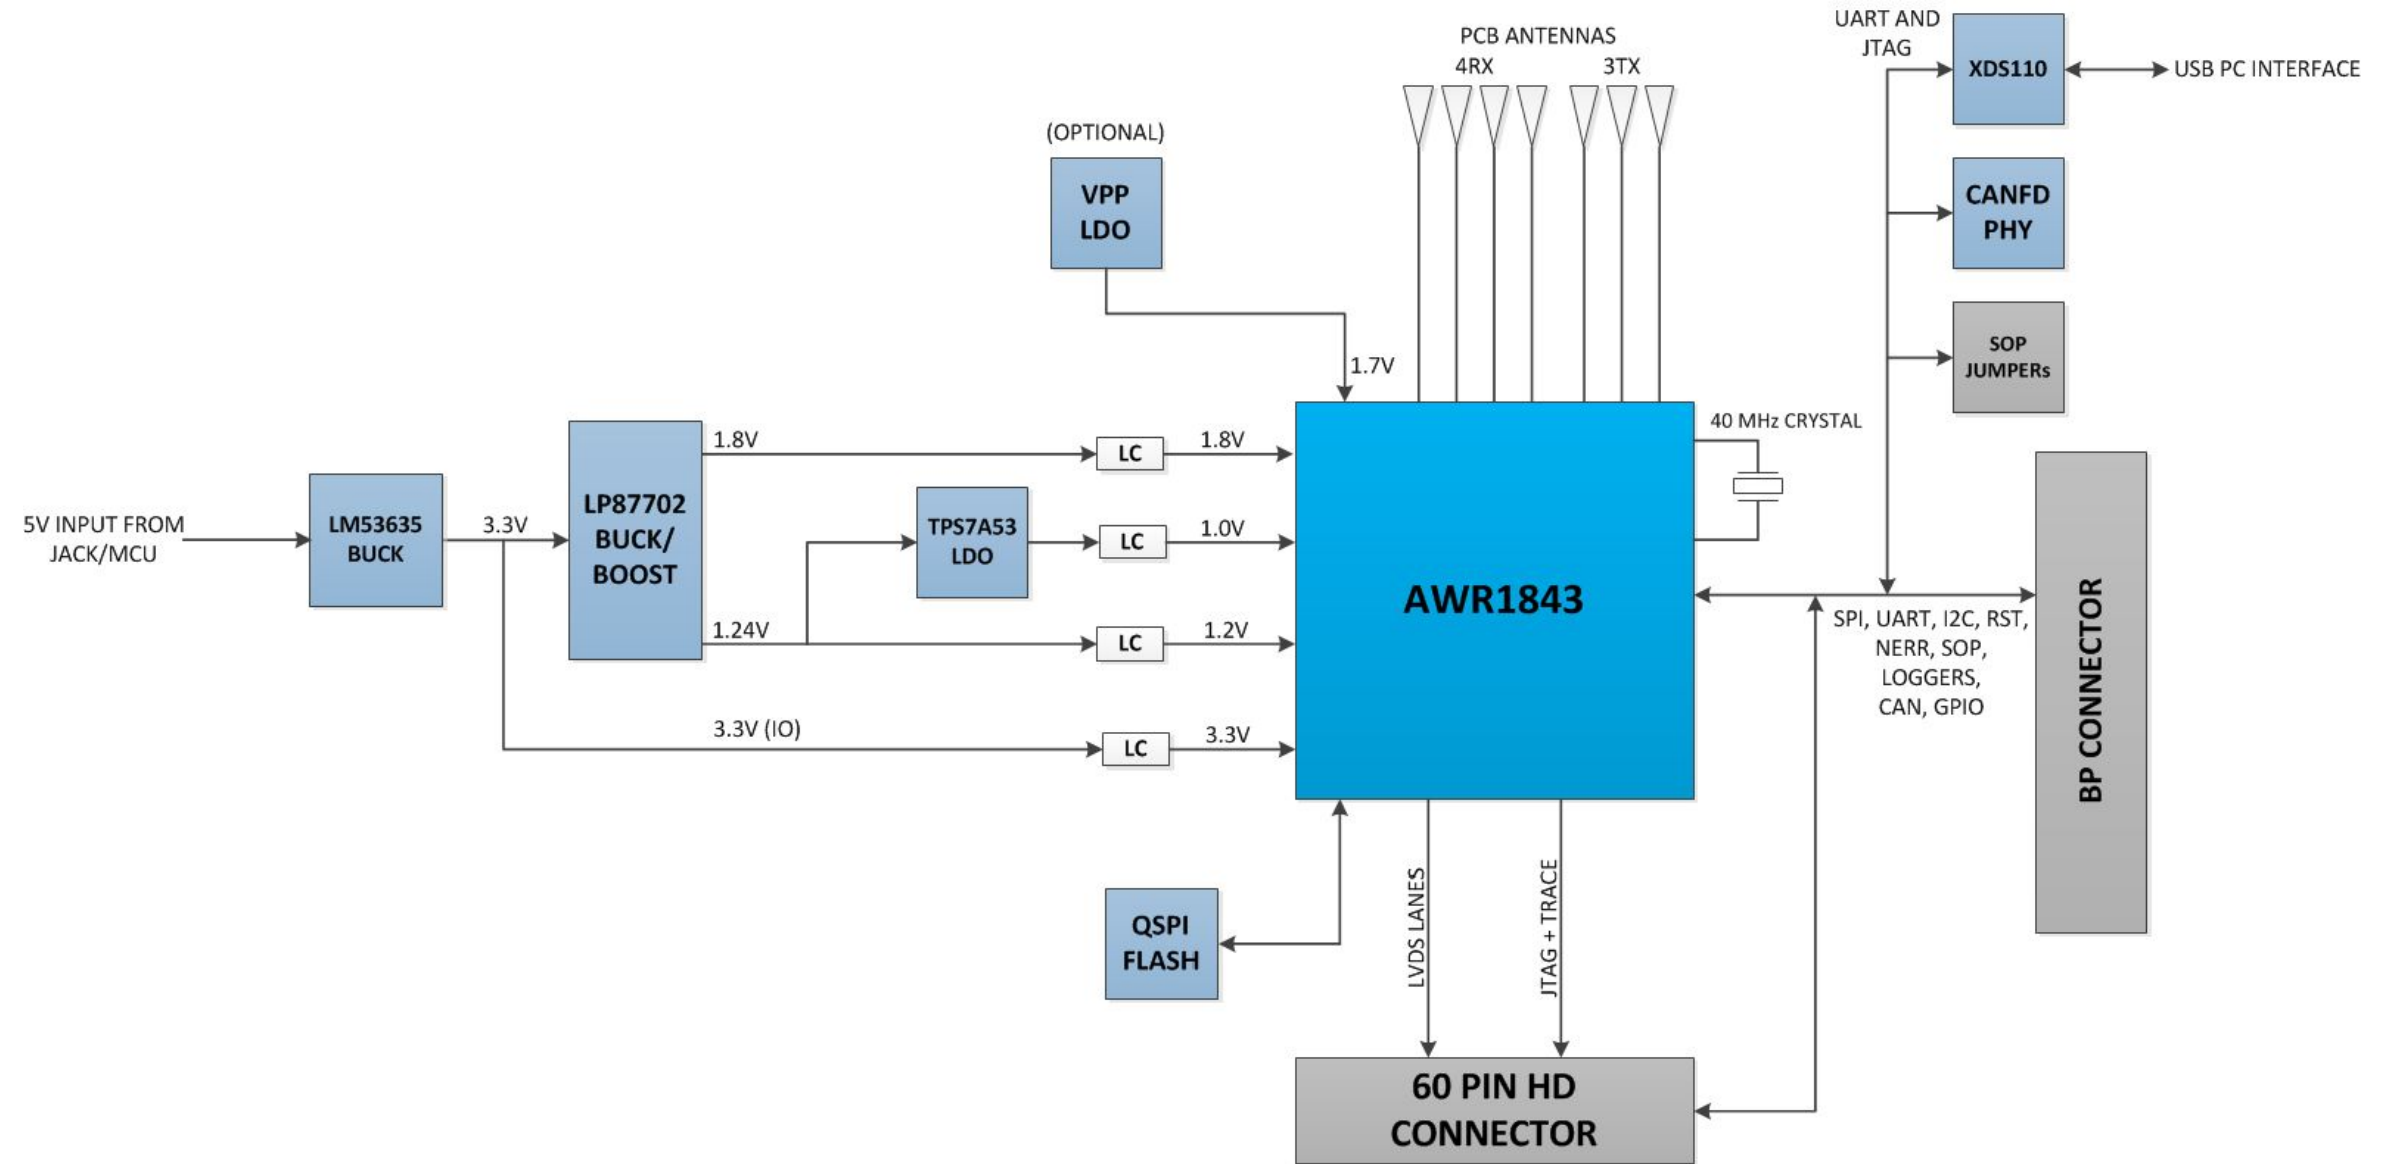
UART AND JTAG

XDS110

USB PC INTERFACE

PCB ANTENNAS

4RX

3TX

(OPTIONAL)

VPP LDO

CANFD PHY

SOP JUMPERs

1.7V

40 MHz CRYSTAL

5V INPUT FROM JACK/MCU

LM53635 BUCK

3.3V

LP87702 BUCK/ BOOST

1.8V

LC

1.8V

TPS7A53 LDO

LC

1.0V

AWR1843

1.24V

LC

1.2V

3.3V (IO)

LC

3.3V

SPI, UART, I2C, RST, NERR, SOP, LOGGERS, CAN, GPIO

BP CONNECTOR

QSPI FLASH

LVDS LANES

JTAG + TRACE

60 PIN HD CONNECTOR